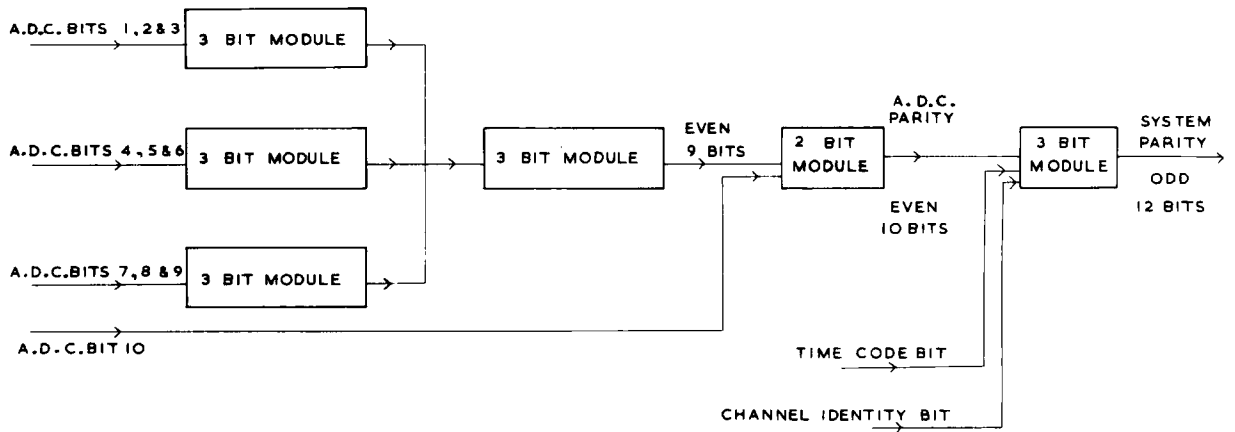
A.D.C. BITS 1,2&3

3 BIT MODULE

A.D.C. BITS 4,5&6

3 BIT MODULE

A.D.C. BITS 7,8 & 9

3 BIT MODULE

A.D.C. BIT 10

3 BIT MODULE

EVEN
9 BITS

2 BIT
MODULE

A.D.C.
PARITY

EVEN
10 BITS

TIME CODE BIT

CHANNEL IDENTITY BIT

3 BIT
MODULE

SYSTEM
PARITY

ODD
12 BITS